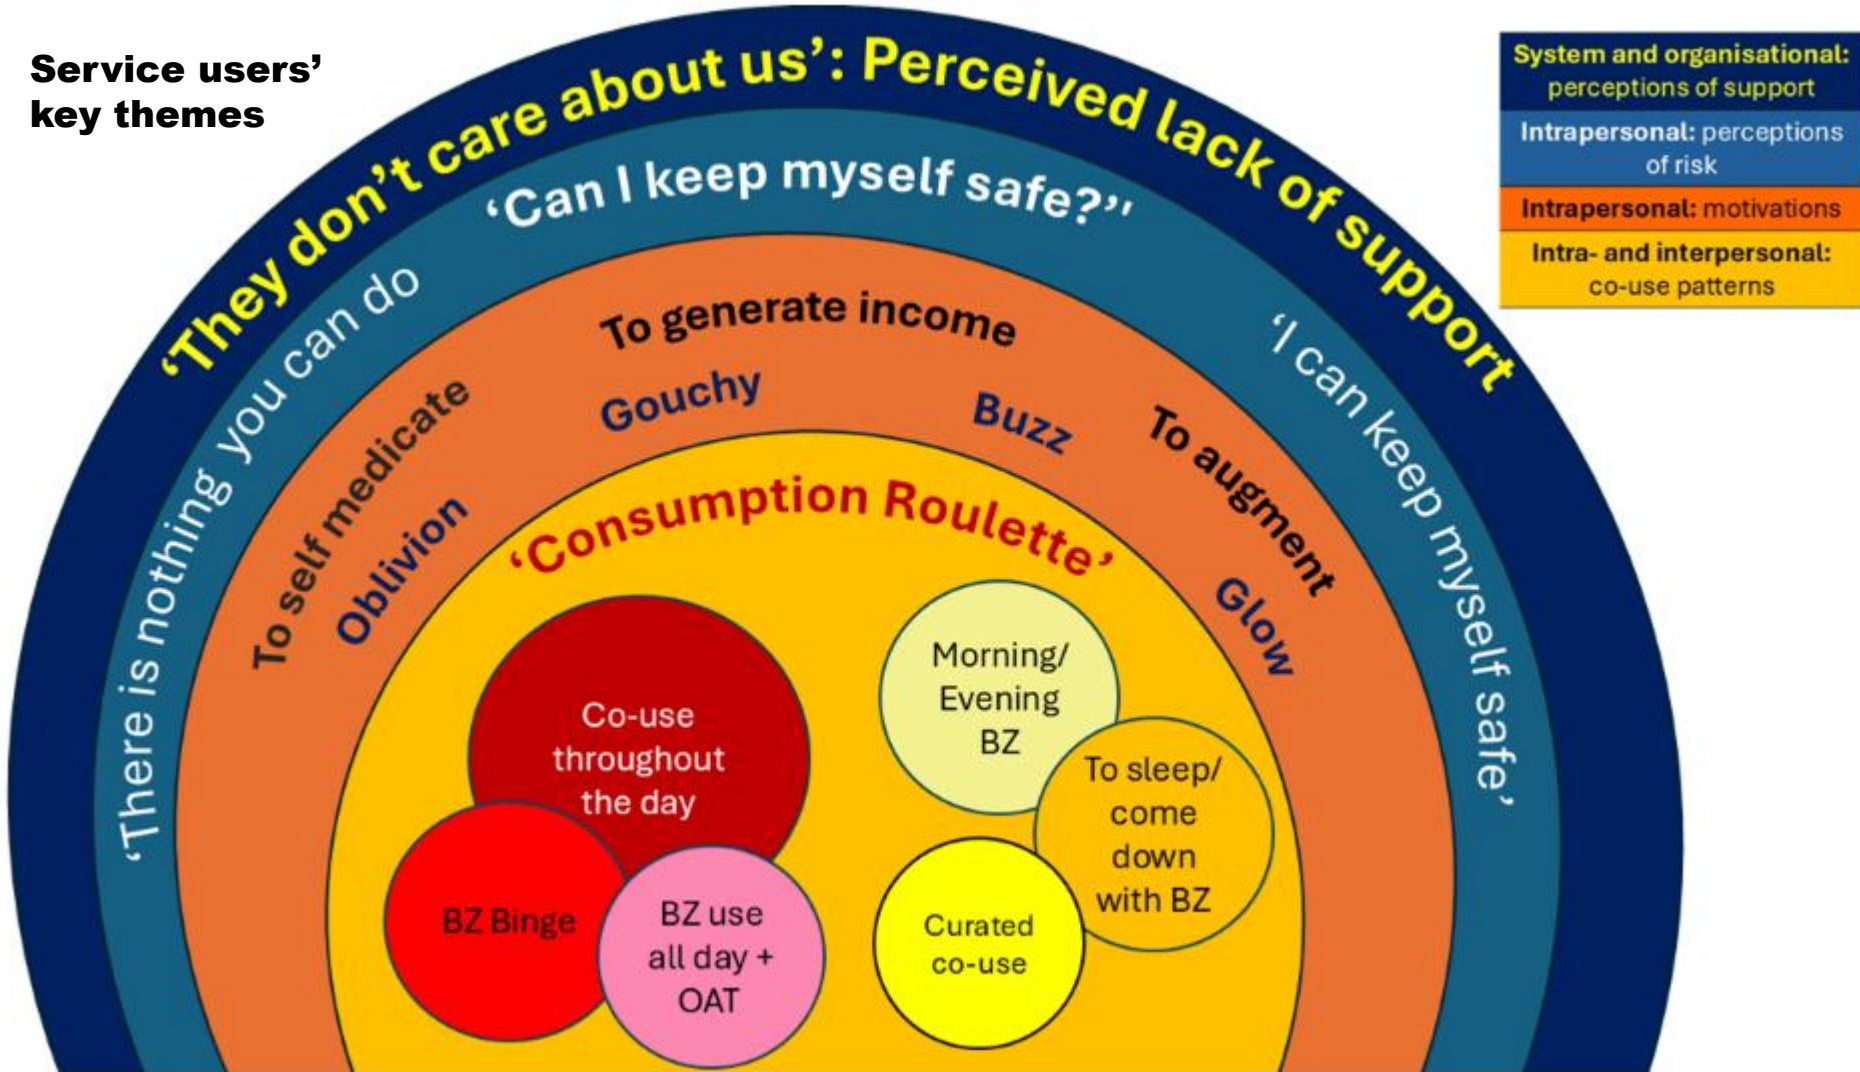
Service users' key themes

System and organisational: perceptions of support

Intrapersonal: perceptions of risk

Intrapersonal: motivations

Intra- and interpersonal: co-use patterns

'They don't care about us': Perceived lack of support

'Can I keep myself safe?'

'There is nothing you can do

'I can keep myself safe'

To generate income

To self medicate

To augment

Gouchy

Buzz

Oblivion

Glow

'Consumption Roulette'

Co-use throughout the day

BZ Binge

BZ use all day + OAT

Morning/ Evening BZ

To sleep/ come down with BZ

Curated co-use